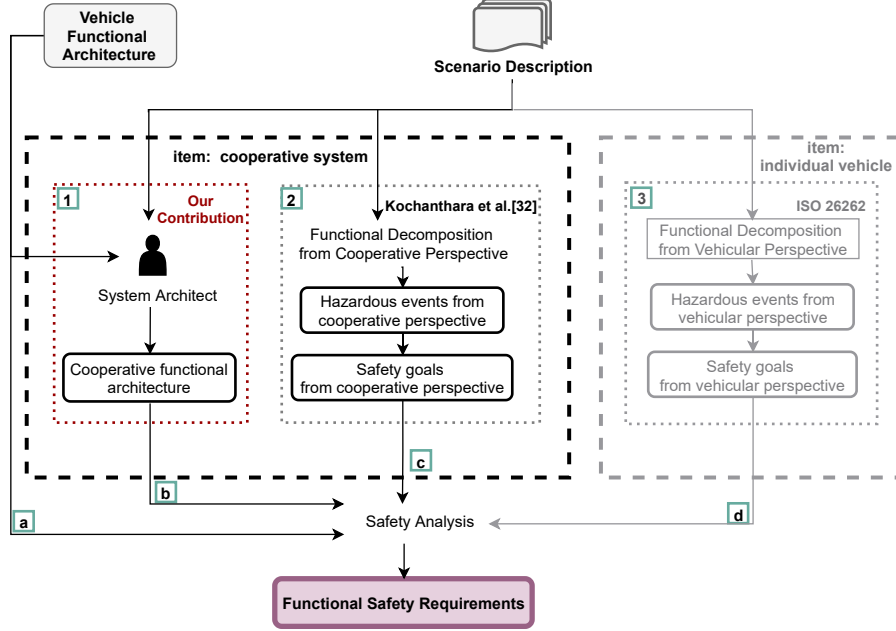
Vehicle Functional Architecture

Scenario Description

item: cooperative system

1

Our Contribution

System Architect

Cooperative functional architecture

2

Kochanthara et al.[32]

Functional Decomposition from Cooperative Perspective

Hazardous events from cooperative perspective

Safety goals from cooperative perspective

item: individual vehicle

3

ISO 26262

Functional Decomposition from Vehicular Perspective

Hazardous events from vehicular perspective

Safety goals from vehicular perspective

c

b

a

d

Safety Analysis

Functional Safety Requirements